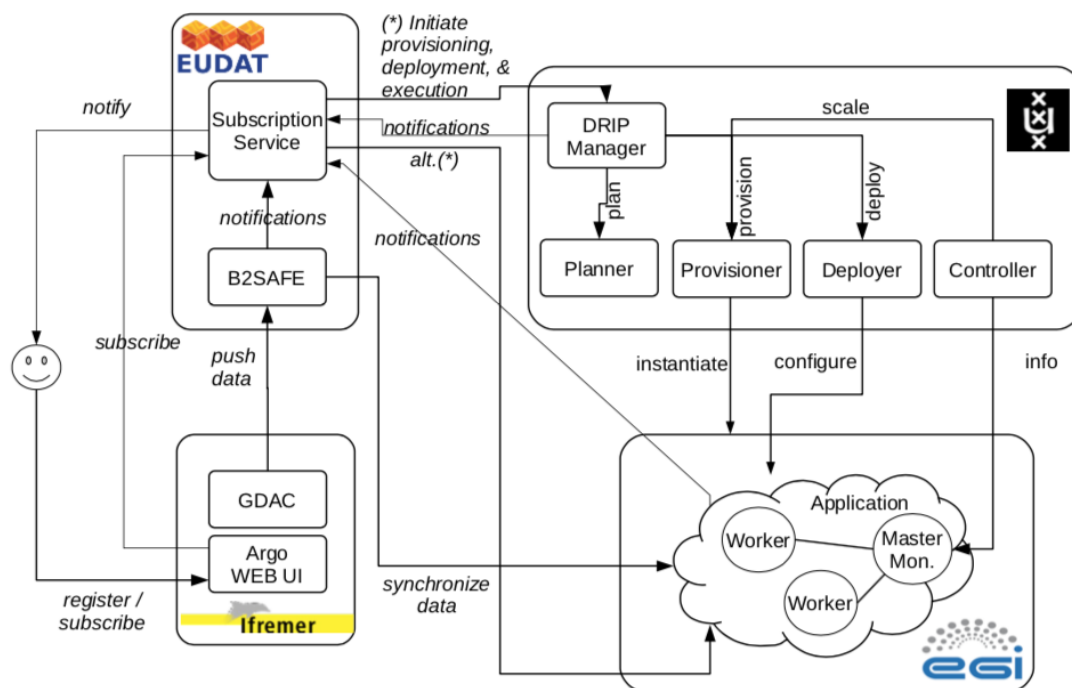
EUDAT

(*) Initiate provisioning, deployment, & execution

notify

Subscription Service

notifications

alt.(*)

DRIP Manager

scale

plan

provision

deploy

notifications

notifications

Planner

Provisioner

Deployer

Controller

B2SAFE

subscribe

push data

instantiate

configure

info

GDAC

Application

Worker

Master Mon.

Argo WEB UI

Worker

register / subscribe

synchronize data

Ifremer

egi